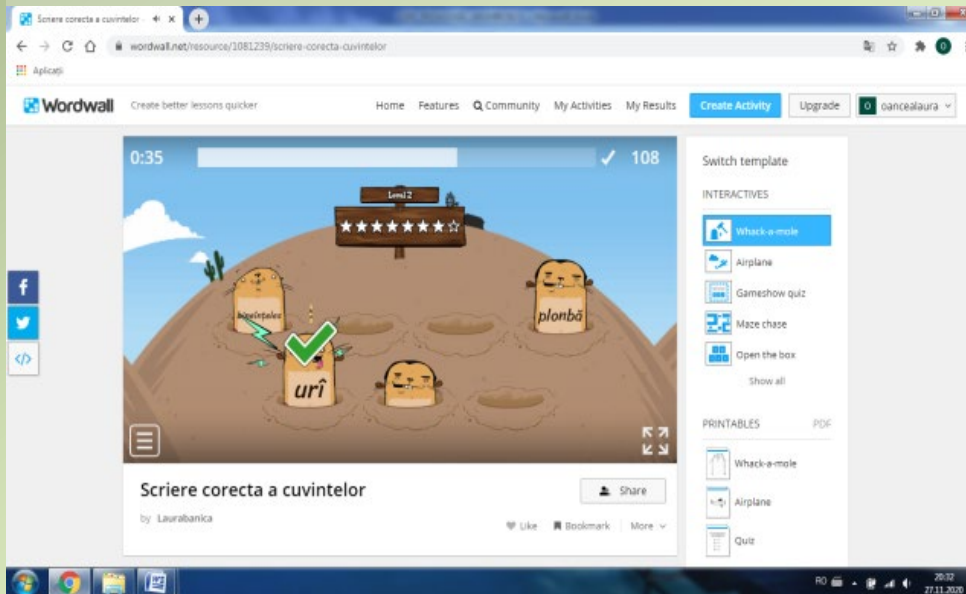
Scriere corecta a cuvintelor

wordwall.net/resource/1081239/scriere-corecta-cuvintelor

Aplicații

Wordwall Create better lessons quicker

Home Features Community My Activities My Results Create Activity Upgrade oancealaura

0:35 108

Level 2

★★★★★★★☆

binețelea

plonbă

urî

Switch template

INTERACTIVES

Whack-a-mole

Airplane

Gameshow quiz

Maze chase

Open the box

Show all

PRINTABLES PDF

Whack-a-mole

Airplane

Quiz

Scriere corecta a cuvintelor

Share

by Laurabanica

Like Bookmark More

RO 20:32 27.11.2020